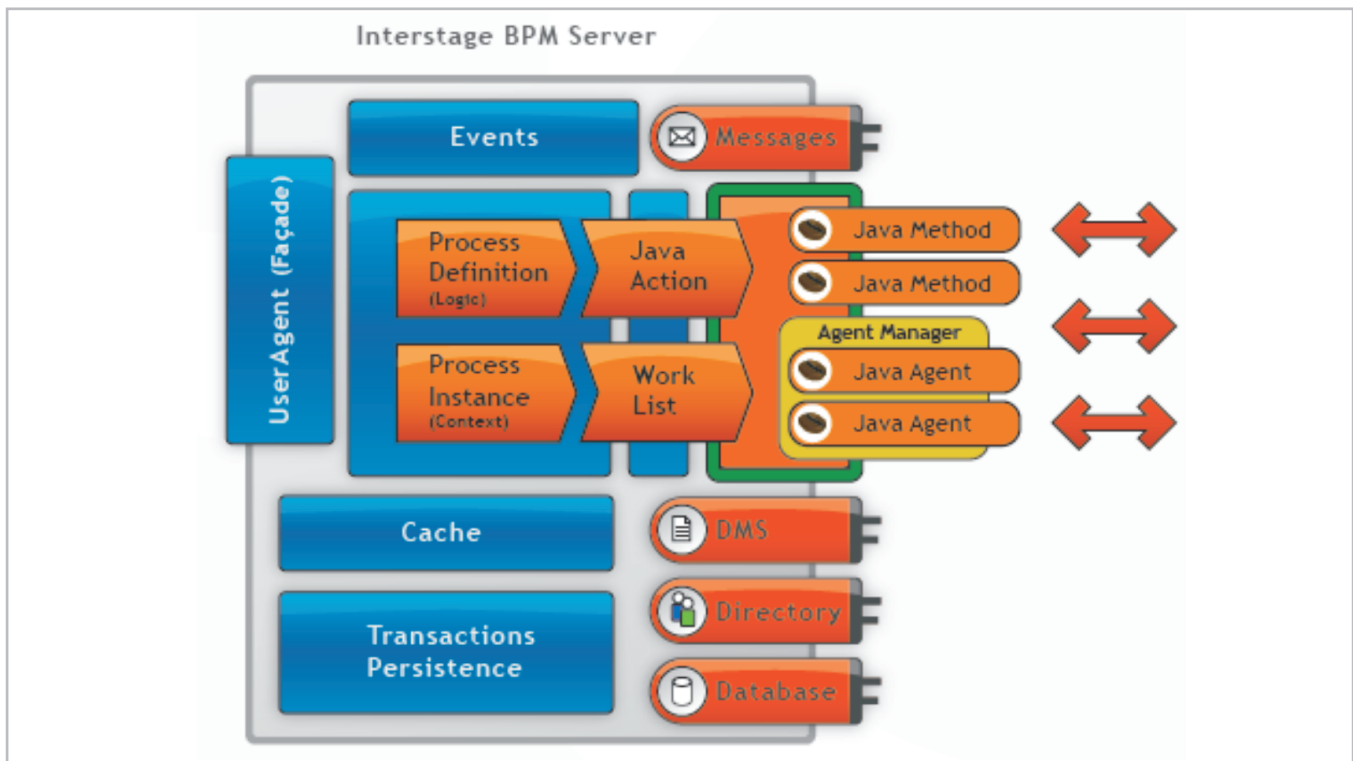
Interstage BPM Server

UserAgent (Façade)

Events

Messages

Process Definition (Logic)

Java Action

Java Method

Java Method

Agent Manager

Process Instance (Context)

Work List

Java Agent

Java Agent

Cache

DMS

Transactions Persistence

Directory

Database